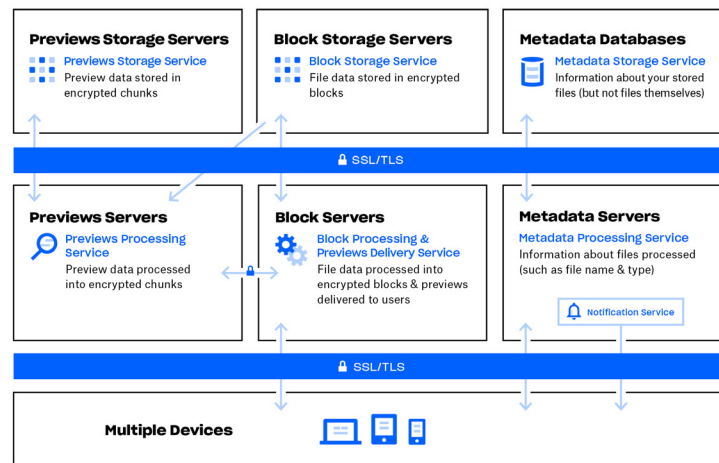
Previews Storage Servers
Previews Storage Service
Preview data stored in encrypted chunks

Block Storage Servers
Block Storage Service
File data stored in encrypted blocks

Metadata Databases
Metadata Storage Service
Information about your stored files (but not files themselves)

SSL/TLS

Previews Servers
Previews Processing Service
Preview data processed into encrypted chunks

Block Servers
Block Processing & Previews Delivery Service
File data processed into encrypted blocks & previews delivered to users

Metadata Servers
Metadata Processing Service
Information about files processed (such as file name & type)

Notification Service

SSL/TLS

Multiple Devices